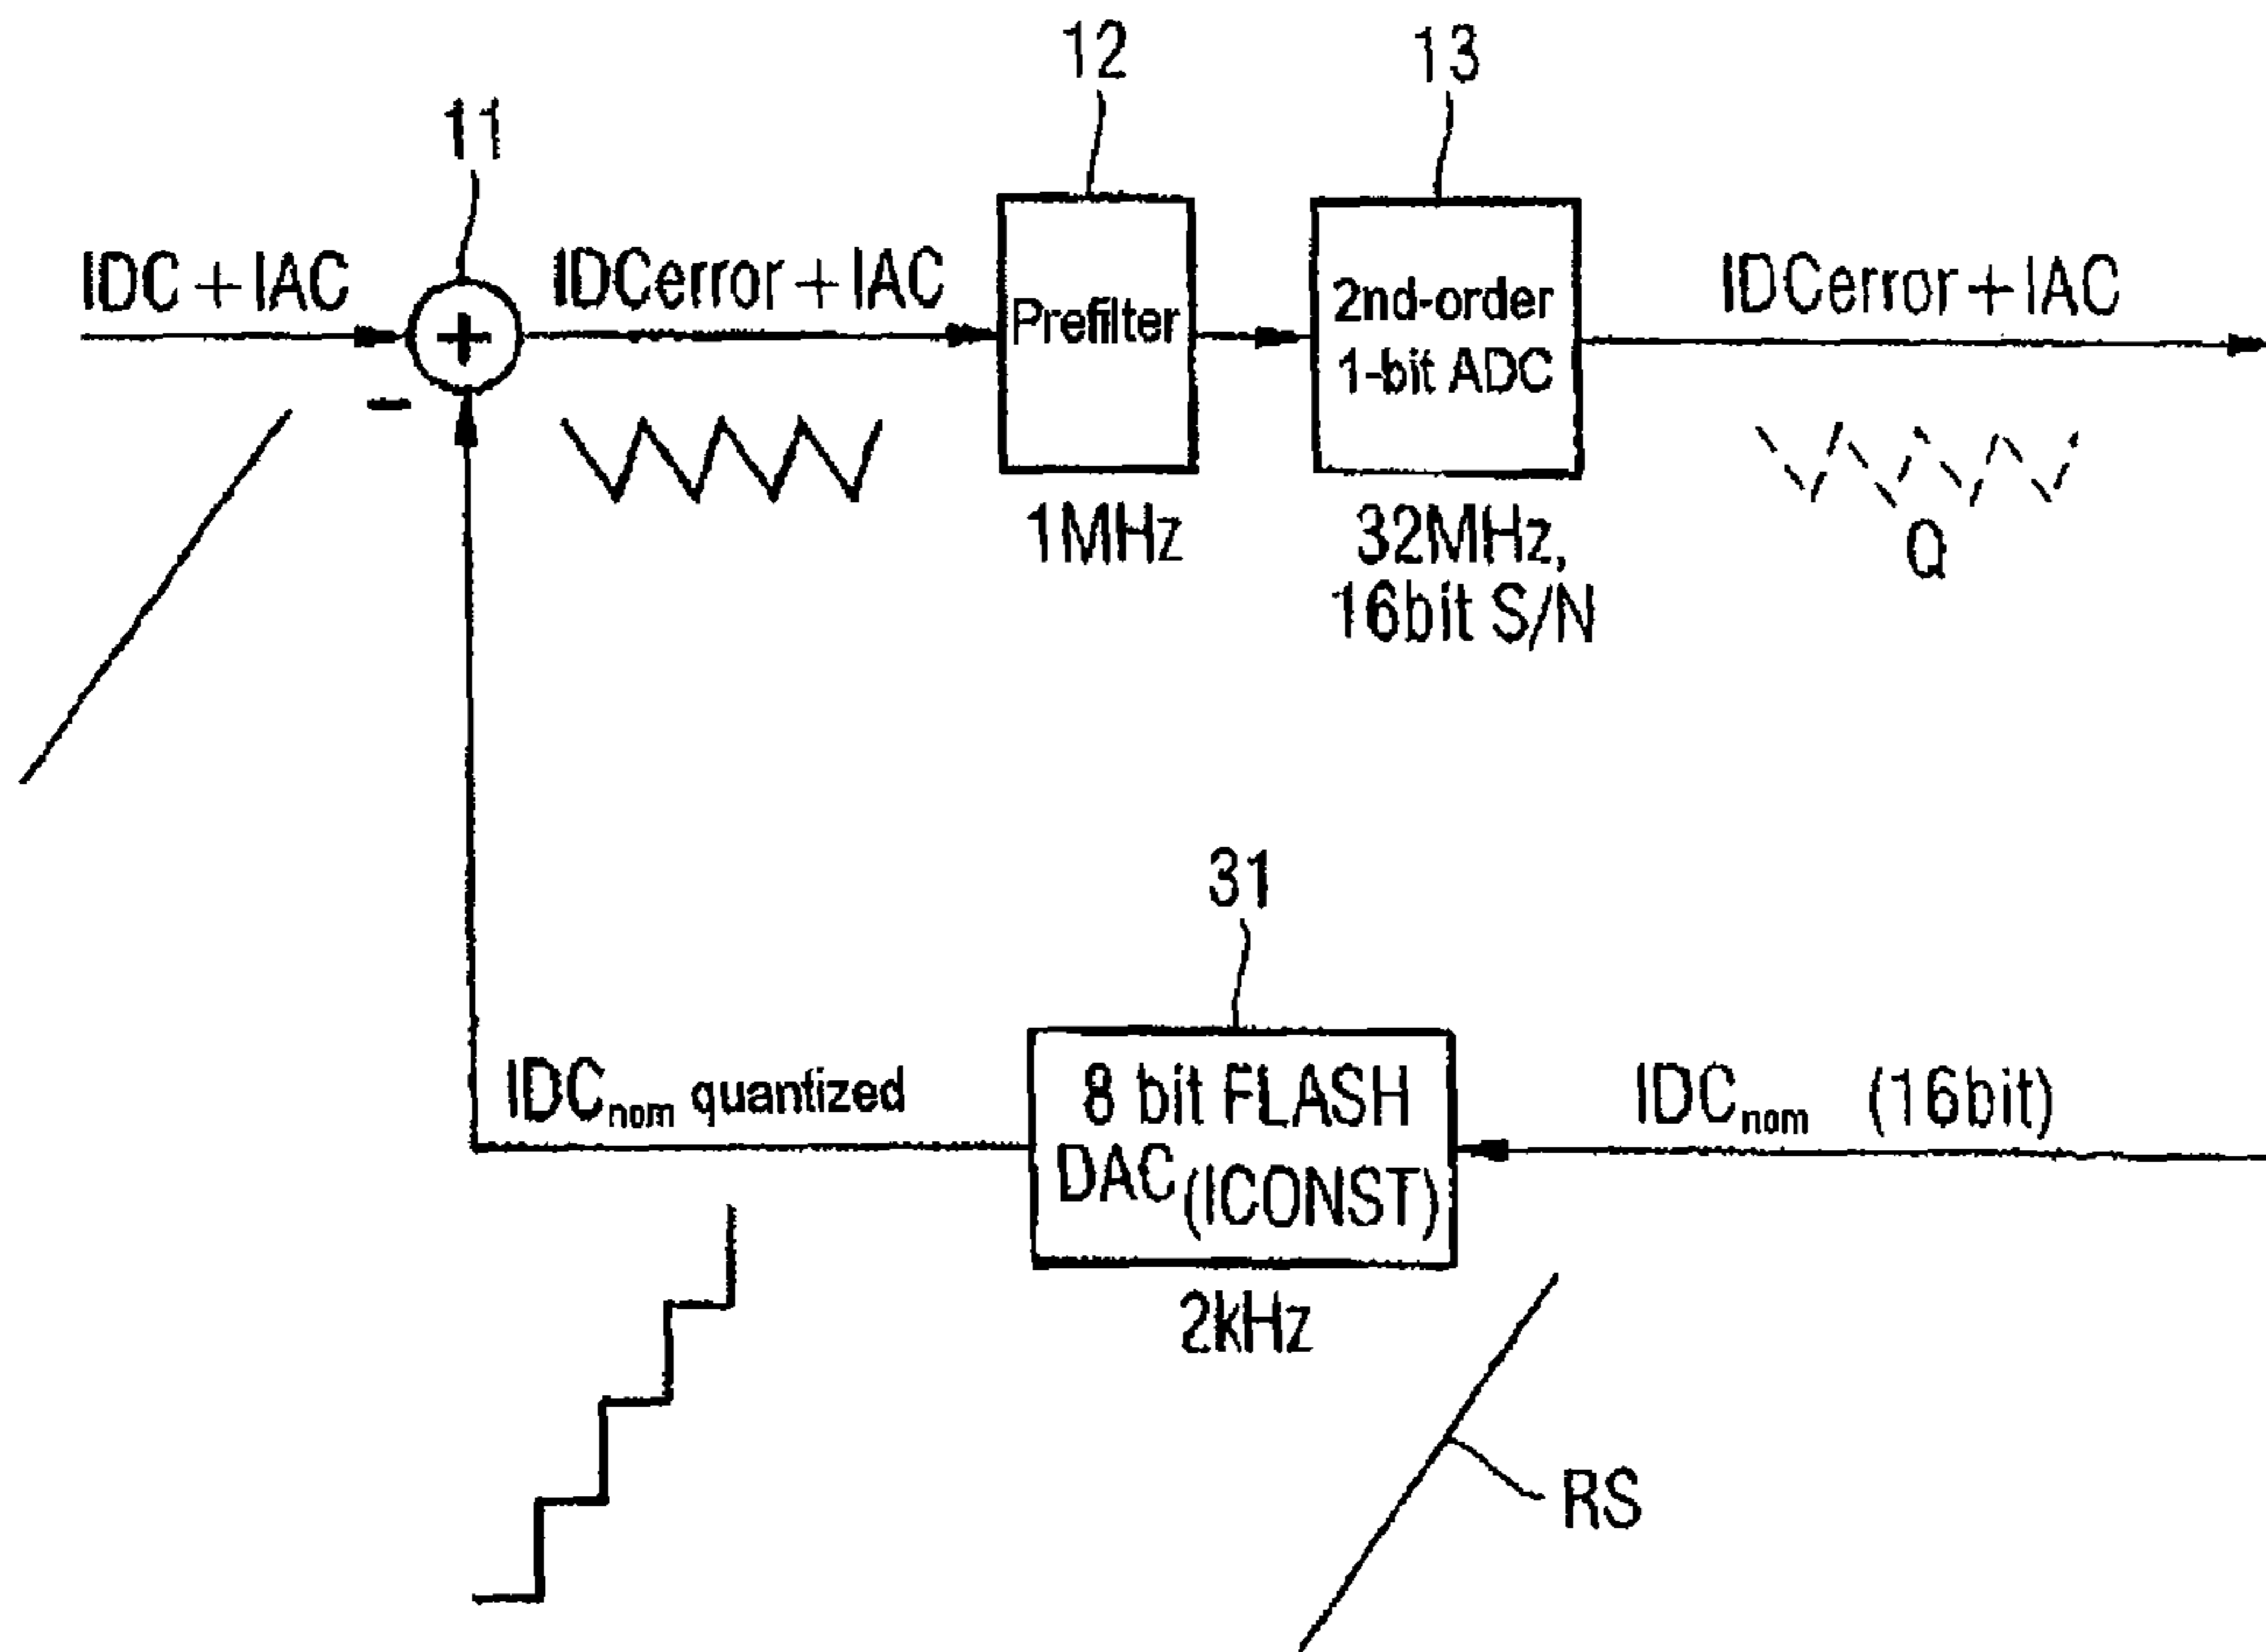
12

13

11

IDC + IAC

IDCerror + IAC

Prefilter

2nd-order 1-bit ADC

IDCerror + IAC

-

+

1MHz

32MHz, 16bit S/N

Q

31

$IDC_{nom}$ quantized

8 bit FLASH DAC(ICONST)

$IDC_{nom}$ (16bit)

2kHz

RS